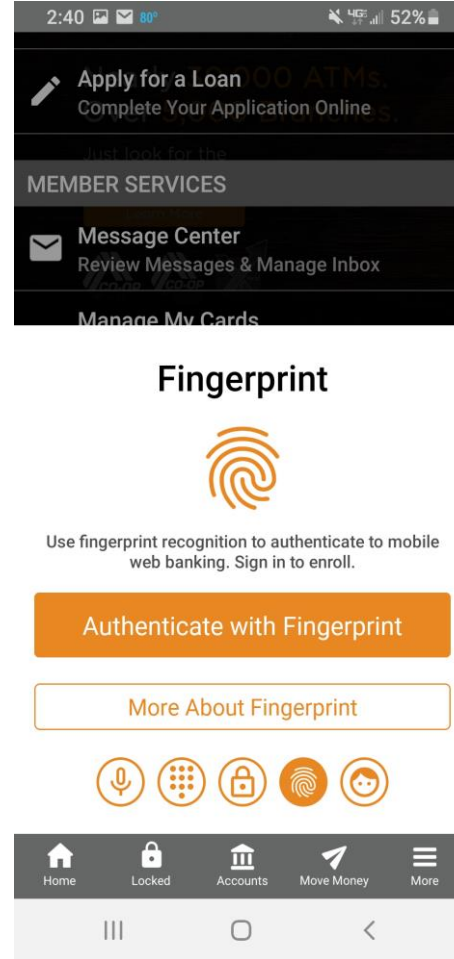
2:40 80° 4G 52%

Apply for a Loan
Complete Your Application Online

MEMBER SERVICES

Message Center
Review Messages & Manage Inbox

Manage My Cards

Fingerprint

Use fingerprint recognition to authenticate to mobile web banking. Sign in to enroll.

Authenticate with Fingerprint

More About Fingerprint

Home
Locked
Accounts
Move Money
More